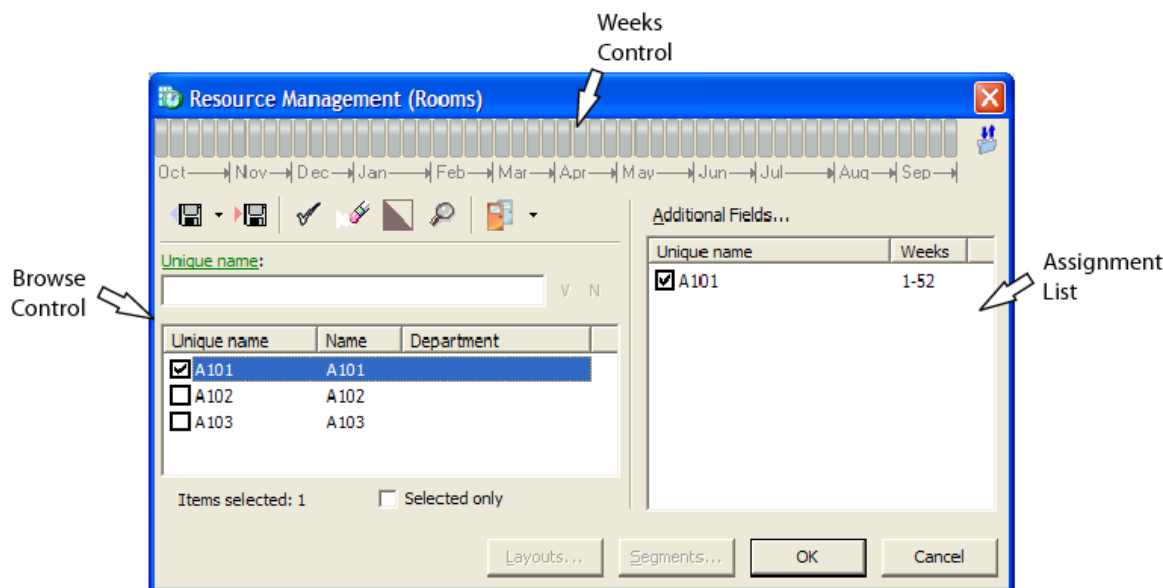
Weeks Control

Resource Management (Rooms)

Oct Nov Dec Jan Feb Mar Apr May Jun Jul Aug Sep

Browse Control

Unique name:

V N

| Unique name | Name | Department |
|---|---|---|
| A101 | A101 | |
| A102 | A102 | |
| A103 | A103 | |

Items selected: 1

Selected only

Additional Fields...

| Unique name | Weeks |
|---|---|
| A101 | 1-52 |

Assignment List

Layouts...

Segments...

OK

Cancel